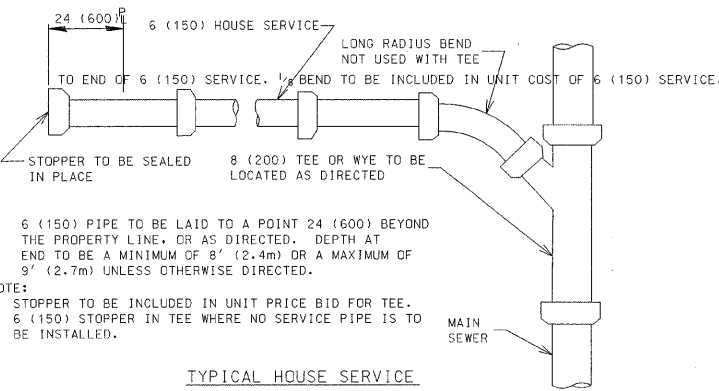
24 (600) P/L

6 (150) HOUSE SERVICE

LONG RADIUS BEND NOT USED WITH TEE

TO END OF 6 (150) SERVICE. 1/8 BEND TO BE INCLUDED IN UNIT COST OF 6 (150) SERVICE.

STOPPER TO BE SEALED IN PLACE

8 (200) TEE OR WYE TO BE LOCATED AS DIRECTED

6 (150) PIPE TO BE LAID TO A POINT 24 (600) BEYOND THE PROPERTY LINE, OR AS DIRECTED. DEPTH AT END TO BE A MINIMUM OF 8' (2.4m) OR A MAXIMUM OF 9' (2.7m) UNLESS OTHERWISE DIRECTED.

OTE:
STOPPER TO BE INCLUDED IN UNIT PRICE BID FOR TEE.
6 (150) STOPPER IN TEE WHERE NO SERVICE PIPE IS TO BE INSTALLED.

MAIN SEWER

TYPICAL HOUSE SERVICE